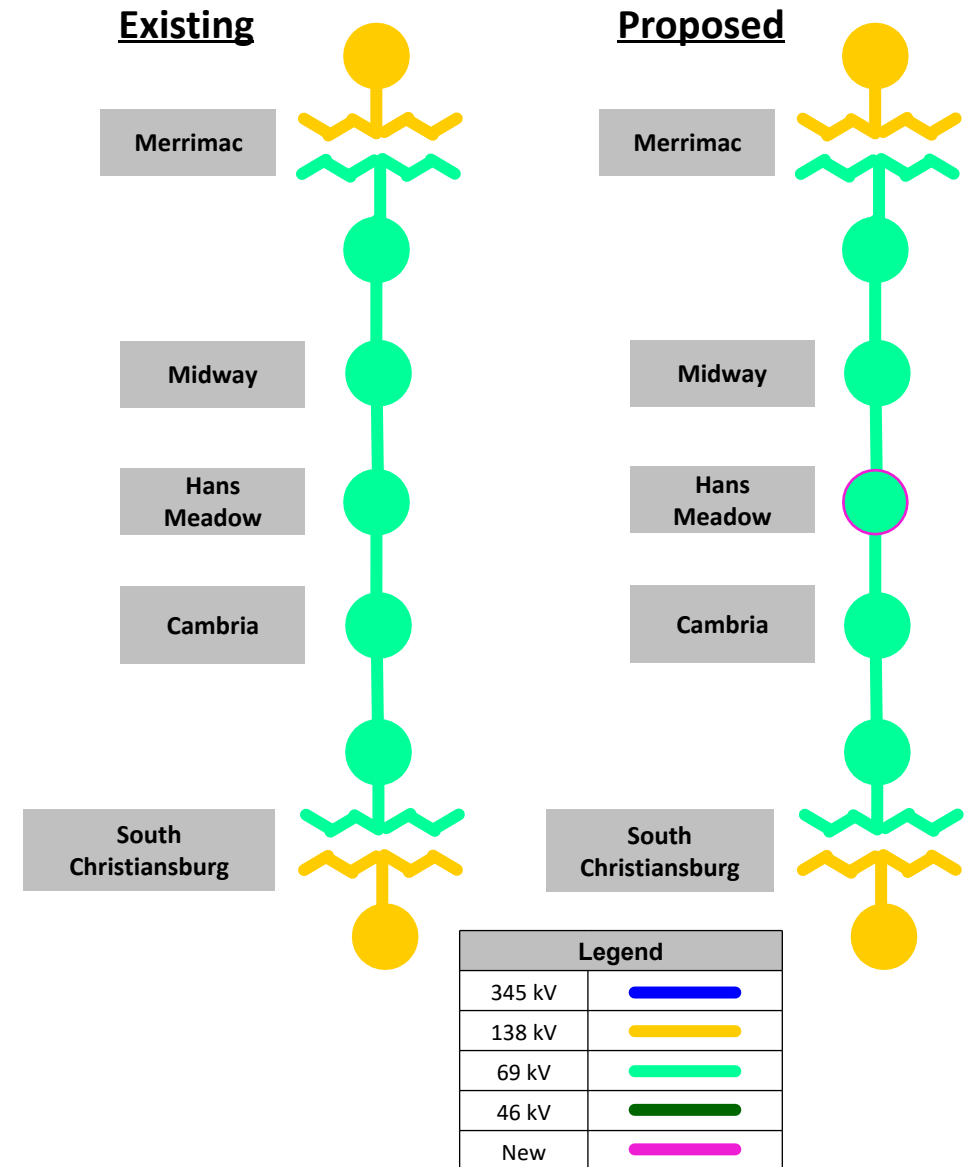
Existing

Merrimac

Midway

Hans Meadow

Cambria

South Christiansburg

Proposed

Merrimac

Midway

Hans Meadow

Cambria

South Christiansburg

| Legend | |
|---|---|
| 345 kV | |
| 138 kV | |
| 69 kV | |
| 46 kV | |
| New | |